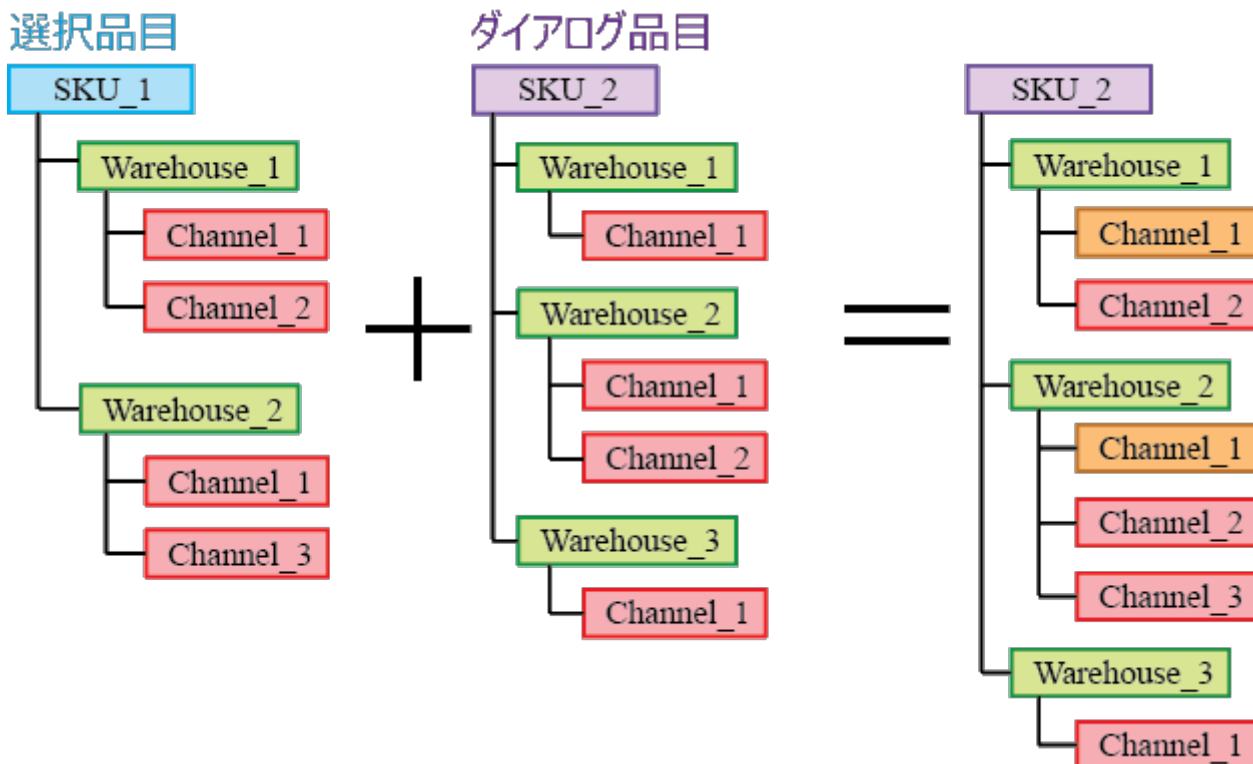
選択品目

SKU_1
Warehouse_1
Channel_1
Channel_2
Warehouse_2
Channel_1
Channel_3

ダイアログ品目

SKU_2
Warehouse_1
Channel_1
Warehouse_2
Channel_1
Channel_2
Warehouse_3
Channel_1

SKU_2
Warehouse_1
Channel_1
Channel_2
Warehouse_2
Channel_1
Channel_2
Channel_3
Warehouse_3
Channel_1